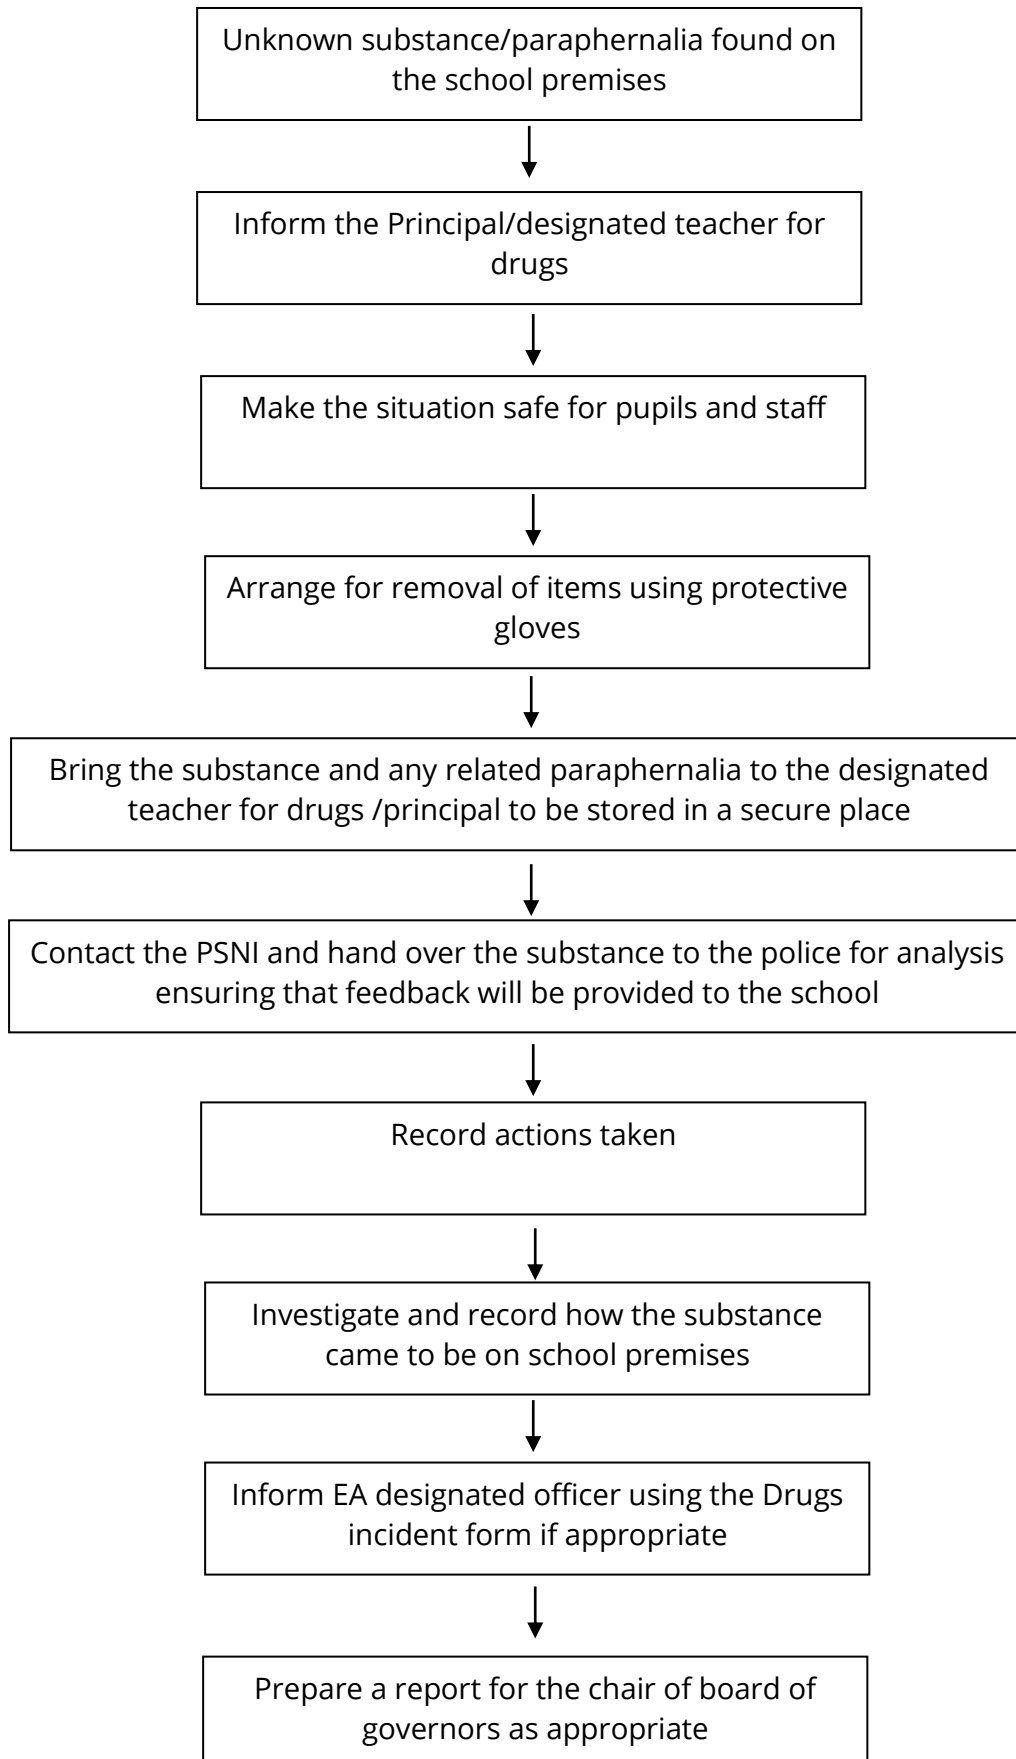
Unknown substance/paraphernalia found on the school premises

Inform the Principal/designated teacher for drugs

Make the situation safe for pupils and staff

Arrange for removal of items using protective gloves

Bring the substance and any related paraphernalia to the designated teacher for drugs /principal to be stored in a secure place

Contact the PSNI and hand over the substance to the police for analysis ensuring that feedback will be provided to the school

Record actions taken

Investigate and record how the substance came to be on school premises

Inform EA designated officer using the Drugs incident form if appropriate

Prepare a report for the chair of board of governors as appropriate